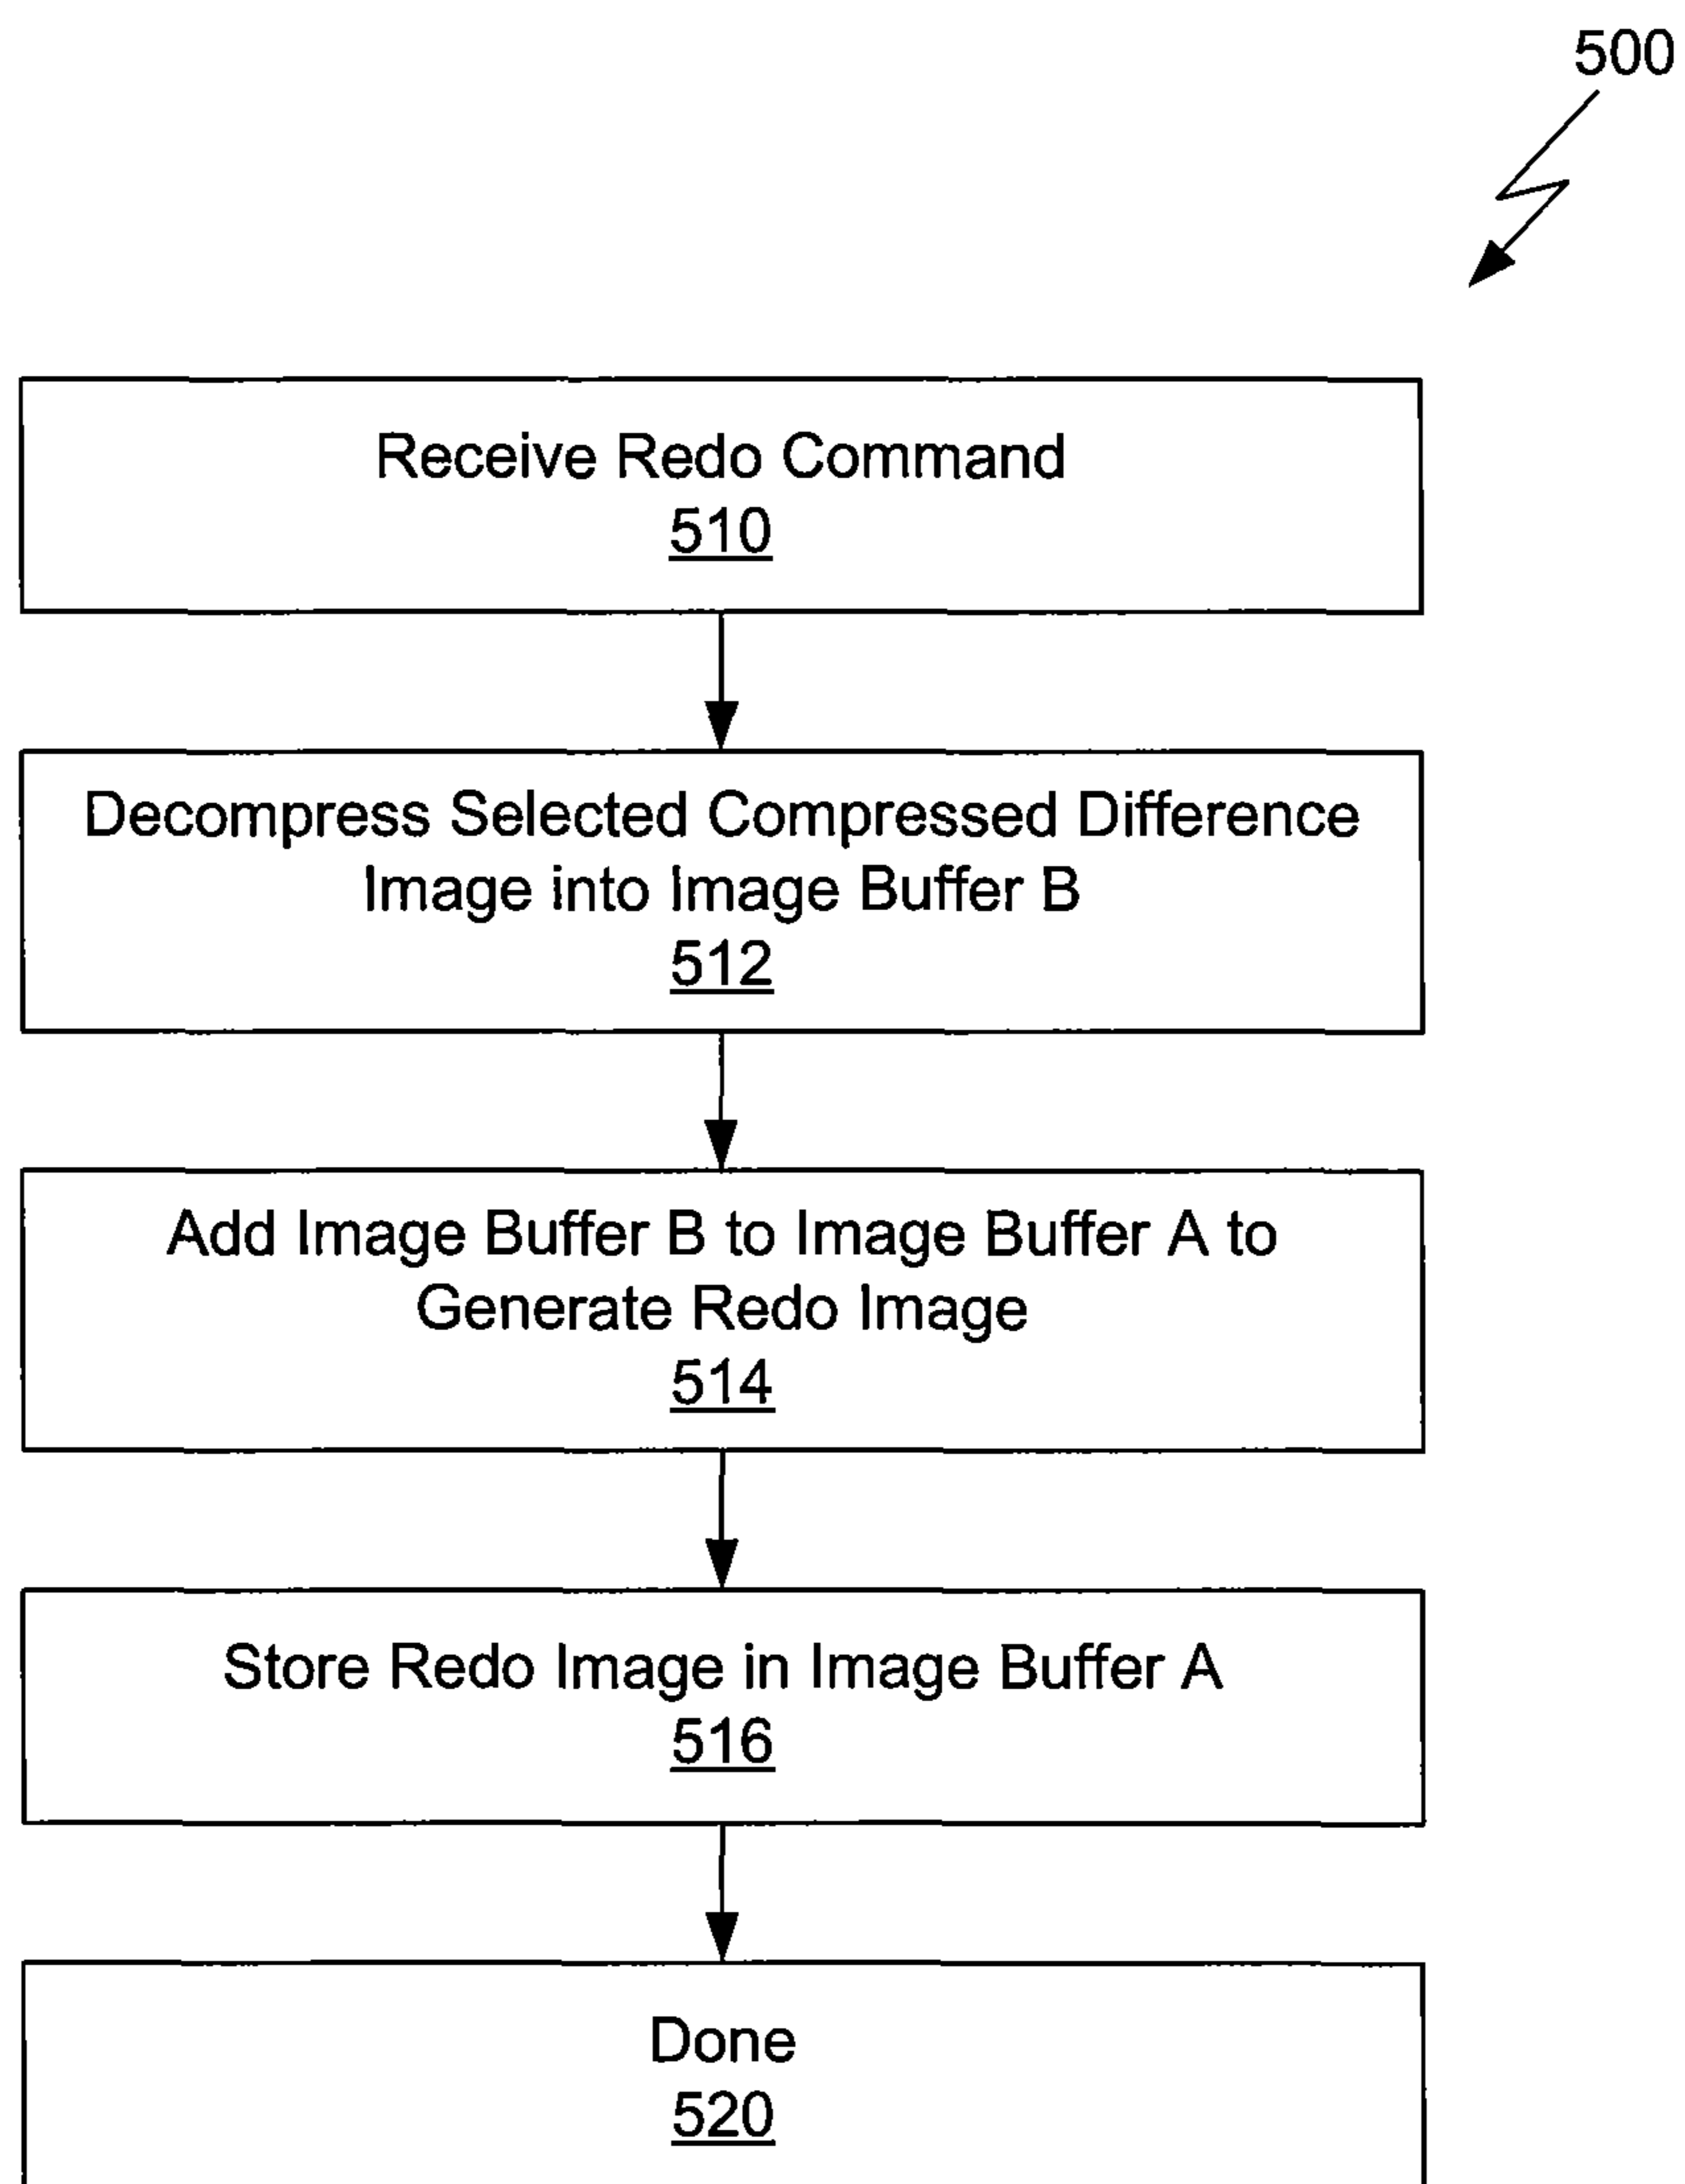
500

Receive Redo Command
510

Decompress Selected Compressed Difference Image into Image Buffer B
512

Add Image Buffer B to Image Buffer A to Generate Redo Image
514

Store Redo Image in Image Buffer A
516

Done
520